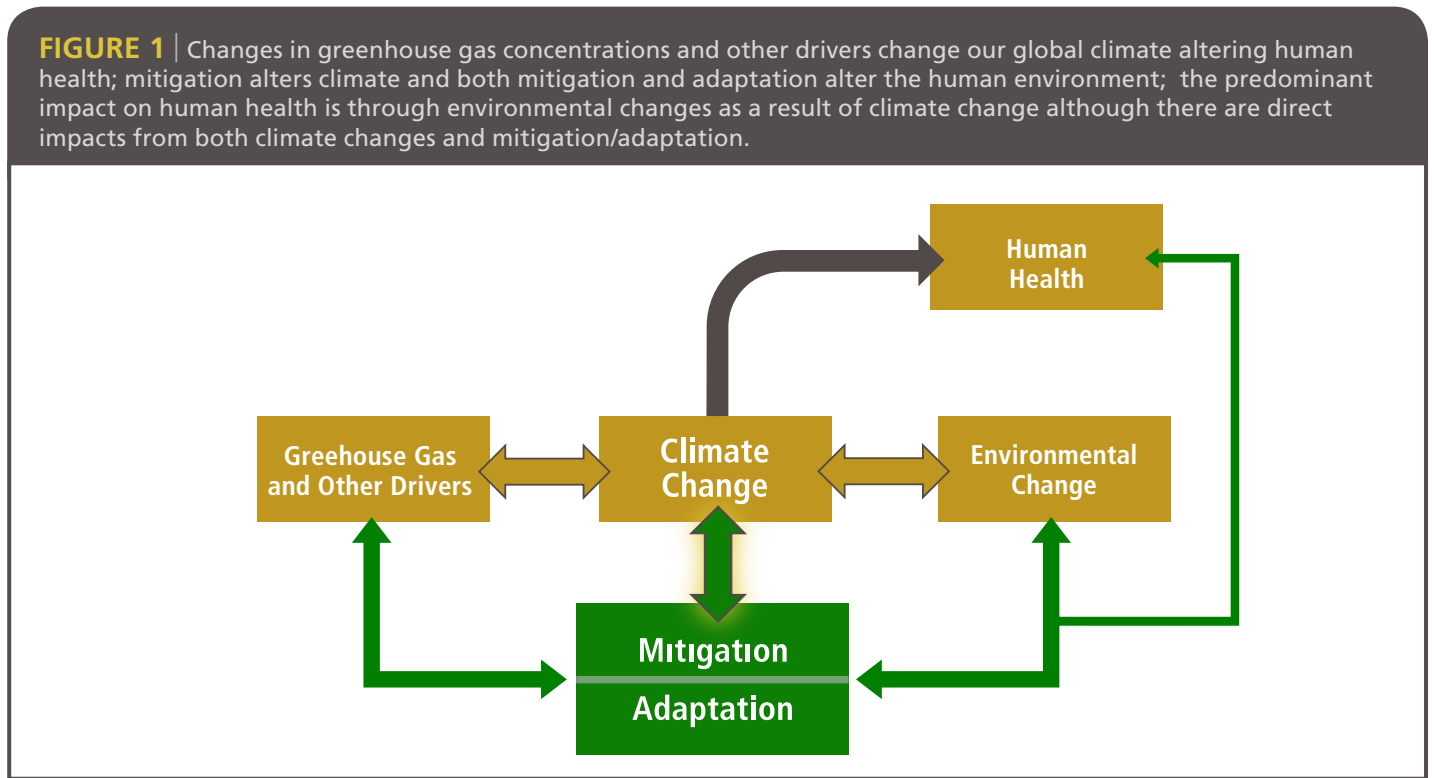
FIGURE 1 | Changes in greenhouse gas concentrations and other drivers change our global climate altering human health; mitigation alters climate and both mitigation and adaptation alter the human environment; the predominant impact on human health is through environmental changes as a result of climate change although there are direct impacts from both climate changes and mitigation/adaptation.

Human Health

Greehouse Gas and Other Drivers

Climate Change

Environmental Change

Mitigation

Adaptation